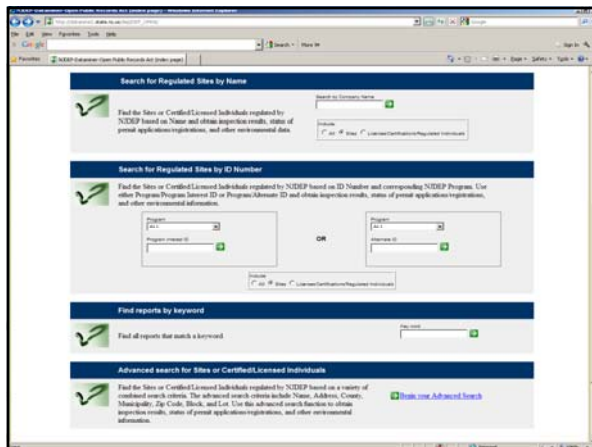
NJDEP Dataminer: Open Public Records Act (index page) - Windows Internet Explorer

File Edit View Favorites Tools Help

Google

Search • More »

Sign In

Favorites

NJDEP Dataminer Open Public Records Act (index page)

Search for Regulated Sites by Name

Find the Sites or Certified/Licensed Individuals regulated by NJDEP based on Name and obtain inspection results, status of permit applications/registrations, and other environmental data.

Search by Company Name

Include:
All Sites Licensed/Certified/Regulated Individuals

Search for Regulated Sites by ID Number

Find the Sites or Certified/Licensed Individuals regulated by NJDEP based on ID Number and corresponding NJDEP Program. Use either Program/Program Interest ID or Program/Alternate ID and obtain inspection results, status of permit applications/registrations, and other environmental information.

Program
[ALL]

Program Interest ID

OR

Program
[ALL]

Alternate ID

Include:
All Sites Licensed/Certified/Regulated Individuals

Find reports by keyword

Find all reports that match a keyword.

Key word

Advanced search for Sites or Certified/Licensed Individuals

Find the Sites or Certified/Licensed Individuals regulated by NJDEP based on a variety of combined search criteria. The advanced search criteria include Name, Address, County, Municipality, Zip Code, Block, and Lot. Use this advanced search function to obtain inspection results, status of permit applications/registrations, and other environmental information.

Begin your Advanced Search